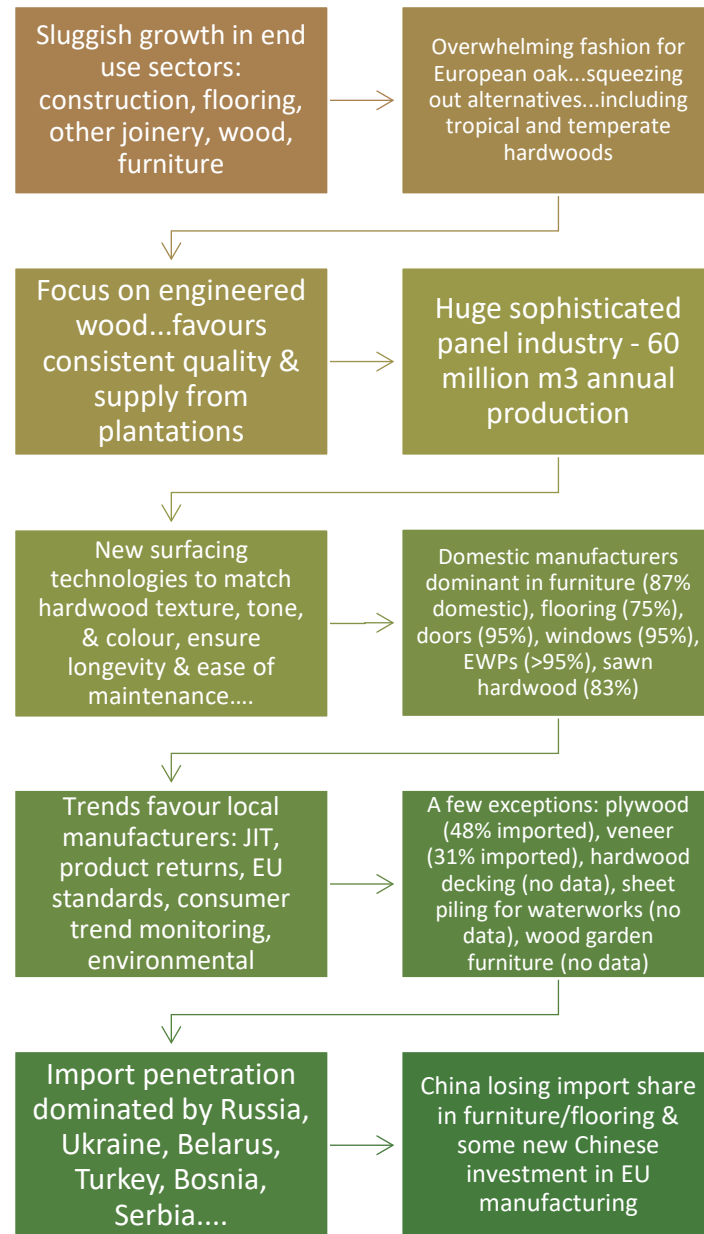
Sluggish growth in end use sectors: construction, flooring, other joinery, wood, furniture

Overwhelming fashion for European oak...squeezing out alternatives...including tropical and temperate hardwoods

Focus on engineered wood...favours consistent quality & supply from plantations

Huge sophisticated panel industry - 60 million m3 annual production

New surfacing technologies to match hardwood texture, tone, & colour, ensure longevity & ease of maintenance….

Domestic manufacturers dominant in furniture (87% domestic), flooring (75%), doors (95%), windows (95%), EWPs (>95%), sawn hardwood (83%)

Trends favour local manufacturers: JIT, product returns, EU standards, consumer trend monitoring, environmental

A few exceptions: plywood (48% imported), veneer (31% imported), hardwood decking (no data), sheet piling for waterworks (no data), wood garden furniture (no data)

Import penetration dominated by Russia, Ukraine, Belarus, Turkey, Bosnia, Serbia....

China losing import share in furniture/flooring & some new Chinese investment in EU manufacturing